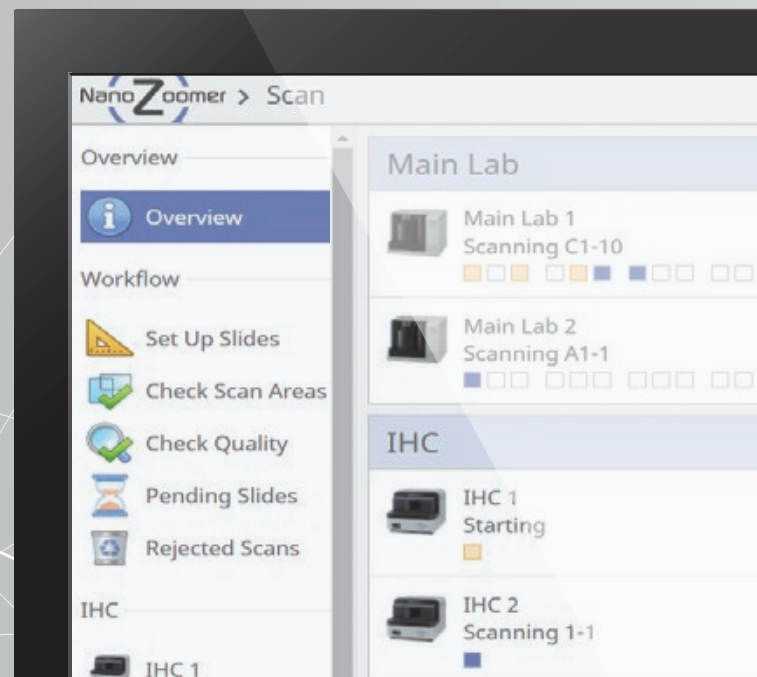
NanoZoomer > Scan

Overview

Overview

Workflow

Set Up Slides

Check Scan Areas

Check Quality

Pending Slides

Rejected Scans

IHC

IHC 1

Main Lab

Main Lab 1
Scanning C1-10

Main Lab 2
Scanning A1-1

IHC

IHC 1
Starting

IHC 2
Scanning 1-1